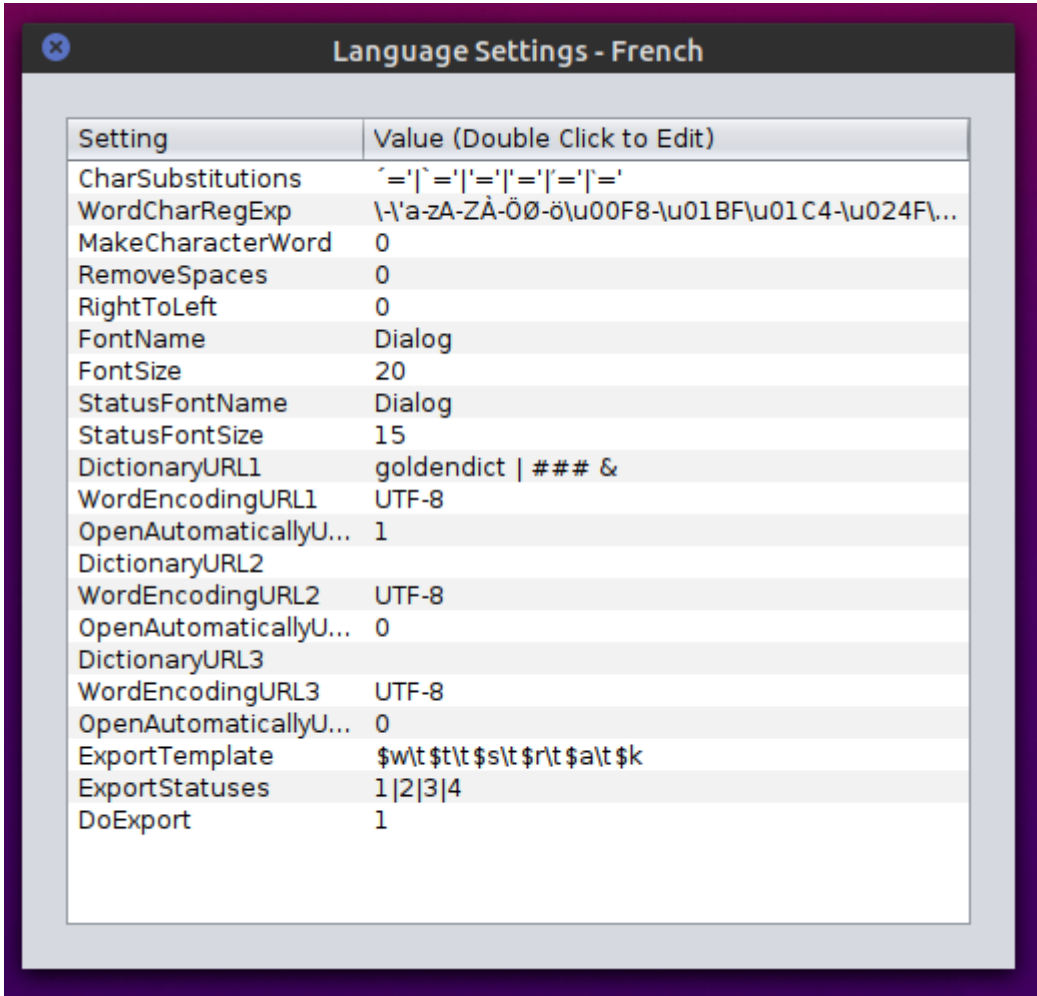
Language Settings - French

| Setting | Value (Double Click to Edit) |
|---|---|
| CharSubstitutions | ´='\|`='\|'='\|'='\|'='\|`=' |
| WordCharRegExp | \-\'a-zA-ZÀ-ÖØ-ö\u00F8-\u01BF\u01C4-\u024F\... |
| MakeCharacterWord | 0 |
| RemoveSpaces | 0 |
| RightToLeft | 0 |
| FontName | Dialog |
| FontSize | 20 |
| StatusFontName | Dialog |
| StatusFontSize | 15 |
| DictionaryURL1 | goldendict \| ### & |
| WordEncodingURL1 | UTF-8 |
| OpenAutomaticallyU... | 1 |
| DictionaryURL2 | |
| WordEncodingURL2 | UTF-8 |
| OpenAutomaticallyU... | 0 |
| DictionaryURL3 | |
| WordEncodingURL3 | UTF-8 |
| OpenAutomaticallyU... | 0 |
| ExportTemplate | \$w\t\$t\t\$s\t\$r\t\$a\t\$k |
| ExportStatuses | 1\|2\|3\|4 |
| DoExport | 1 |